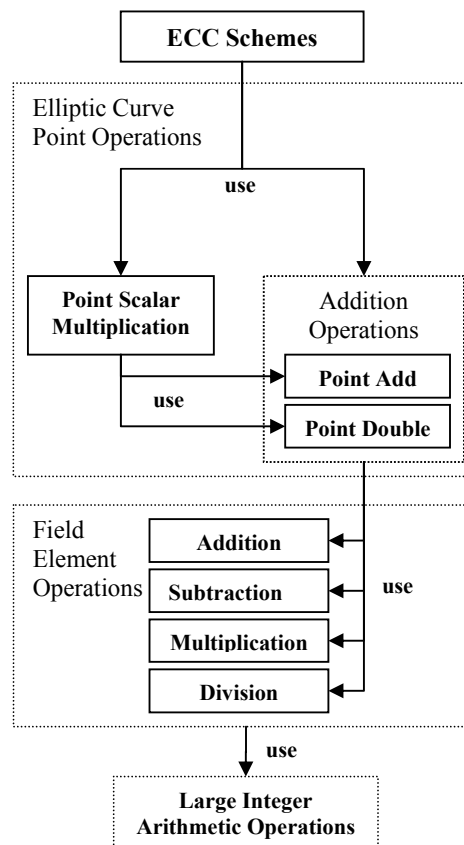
ECC Schemes

Elliptic Curve Point Operations

use

Point Scalar Multiplication

Addition Operations

Point Add

use

Point Double

Field Element Operations

Addition

Subtraction

use

Multiplication

Division

use

Large Integer Arithmetic Operations